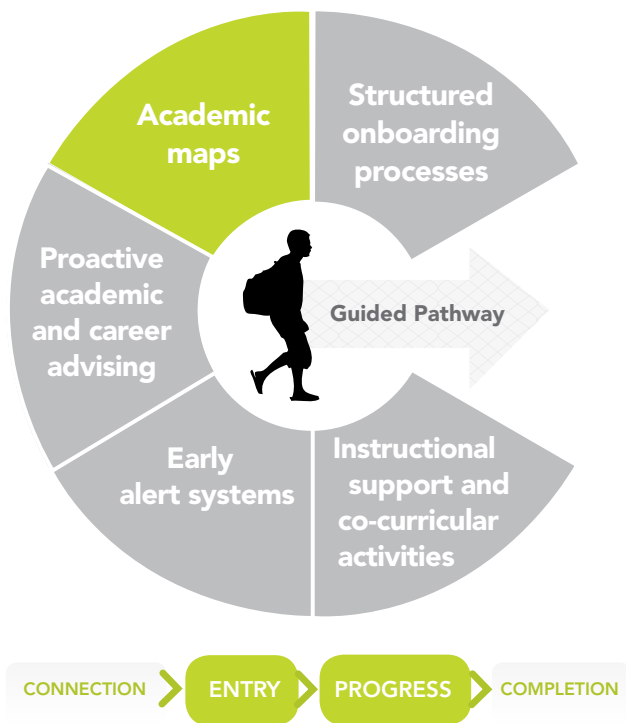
Academic maps

Structured onboarding processes

Proactive academic and career advising

Guided Pathway

Early alert systems

Instructional support and co-curricular activities

CONNECTION

ENTRY

PROGRESS

COMPLETION